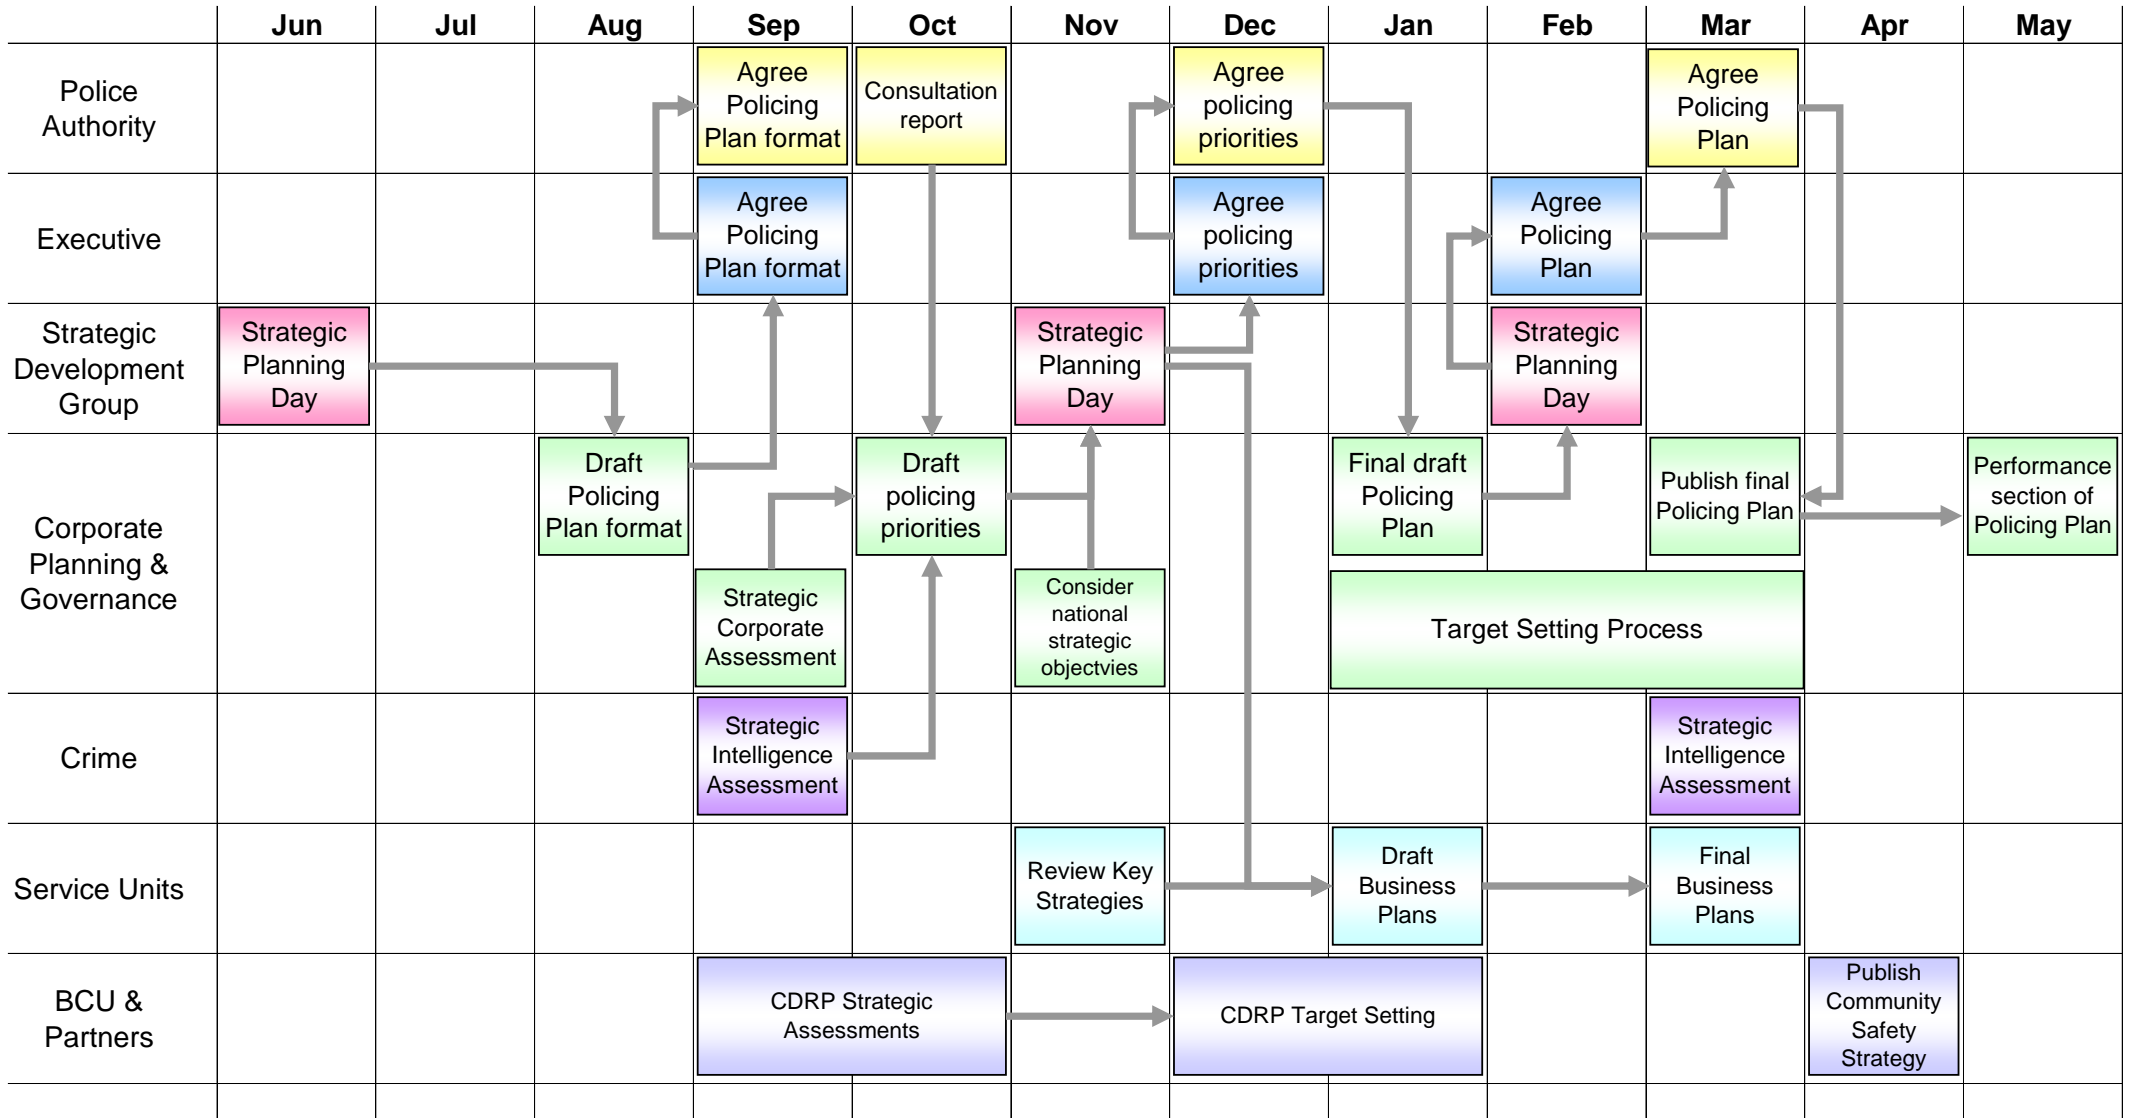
| | Jun | Jul | Aug | Sep | Oct | Nov | Dec | Jan | Feb | Mar | Apr | May |
|---|---|---|---|---|---|---|---|---|---|---|---|---|
| Police Authority | | | | Agree Policing Plan format | Consultation report | | Agree policing priorities | | | Agree Policing Plan | | |
| Executive | | | | Agree Policing Plan format | | | Agree policing priorities | | Agree Policing Plan | | | |
| Strategic Development Group | Strategic Planning Day | | | | | Strategic Planning Day | | | Strategic Planning Day | | | |
| Corporate Planning & Governance | | | Draft Policing Plan format | Strategic Corporate Assessment | Draft policing priorities | Consider national strategic objectvies | | Final draft Policing Plan | Target Setting Process | Publish final Policing Plan | | Performance section of Policing Plan |
| Crime | | | | Strategic Intelligence Assessment | | | | | | Strategic Intelligence Assessment | | |
| Service Units | | | | | | Review Key Strategies | | Draft Business Plans | | Final Business Plans | | |
| BCU & Partners | | | | CDRP Strategic Assessments | | | CDRP Target Setting | | | | Publish Community Safety Strategy | |